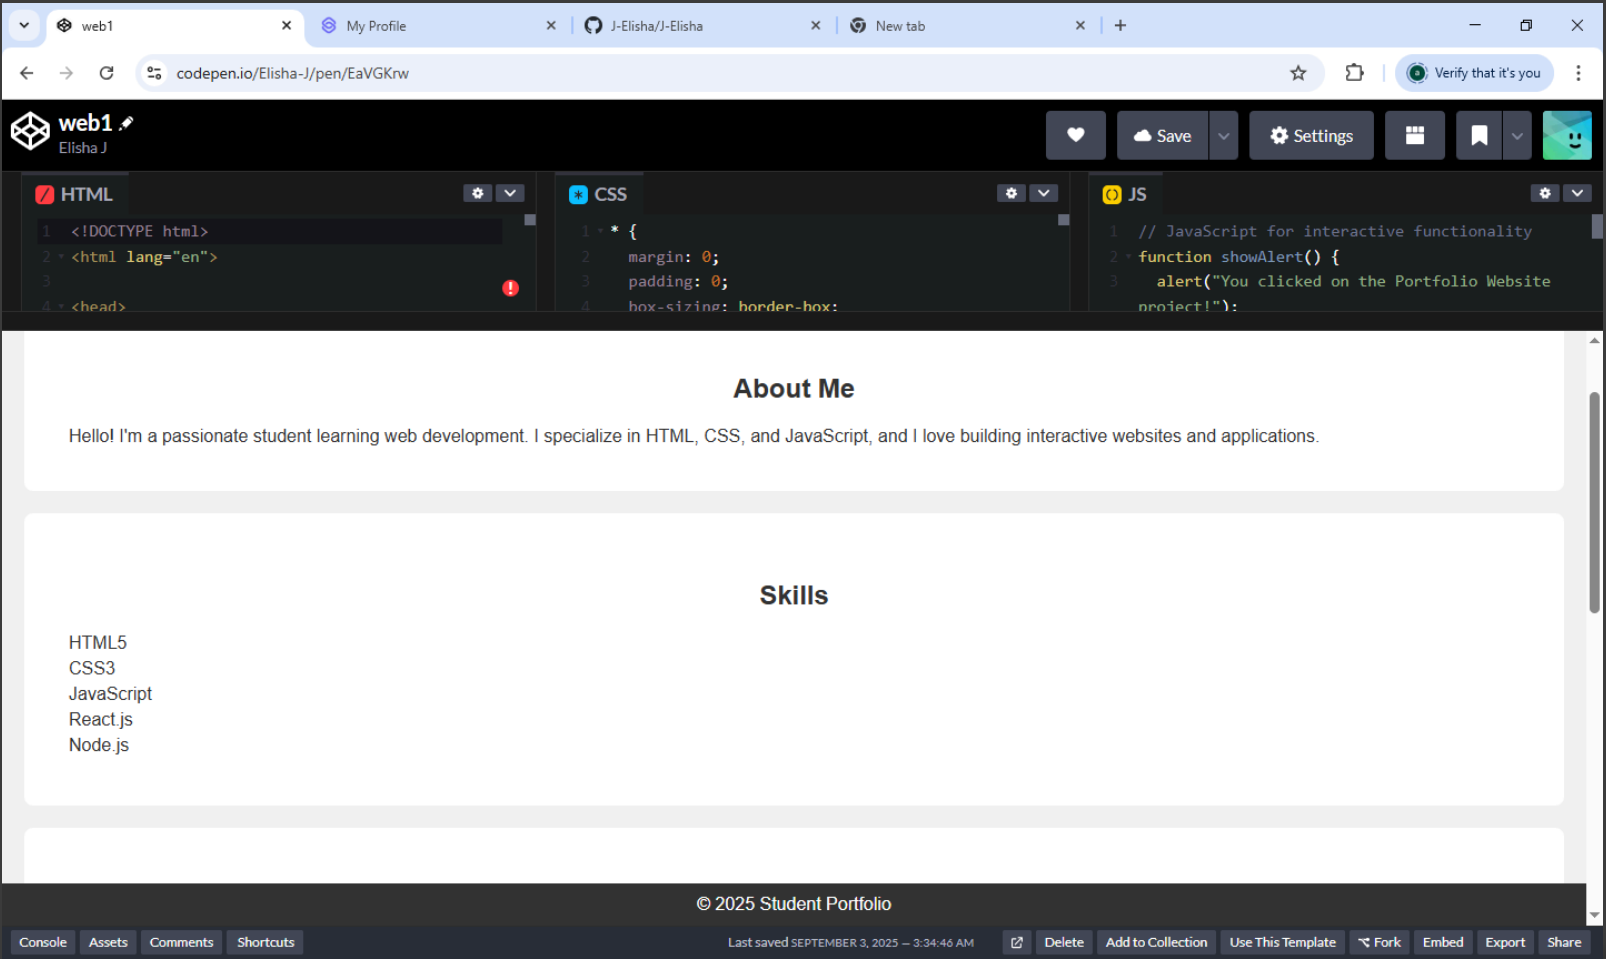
web1 ×
My Profile ×
J-Elisha/J-Elisha ×
New tab ×
+

codepen.io/Elisha-J/pen/EaVGKrw

Verify that it's you

web1
Elisha J

Save
Settings

HTML
1 <!DOCTYPE html>
2 <html lang="en">
3
4 <head>

CSS
1 * {
2 margin: 0;
3 padding: 0;
4 box-sizing: border-box;

JS
1 // JavaScript for interactive functionality
2 function showAlert() {
3 alert("You clicked on the Portfolio Website project!");

About Me

Hello! I'm a passionate student learning web development. I specialize in HTML, CSS, and JavaScript, and I love building interactive websites and applications.

Skills

HTML5
CSS3
JavaScript
React.js
Node.js

© 2025 Student Portfolio

Console Assets Comments Shortcuts Last saved SEPTEMBER 3, 2025 – 3:34:46 AM Delete Add to Collection Use This Template Fork Embed Export Share